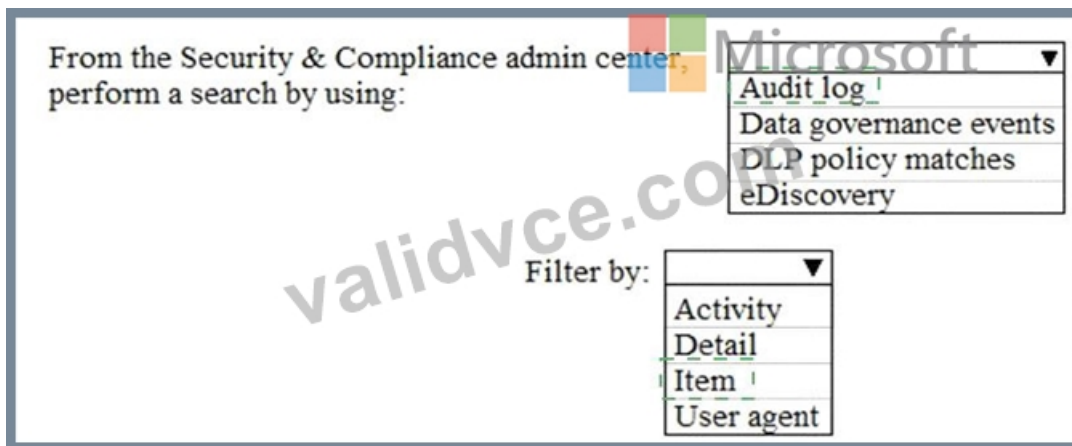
From the Security & Compliance admin center, perform a search by using:

▼
Audit log
Data governance events
DLP policy matches
eDiscovery

Filter by: ▼
Activity
Detail
Item
User agent

Microsoft
validvce.com